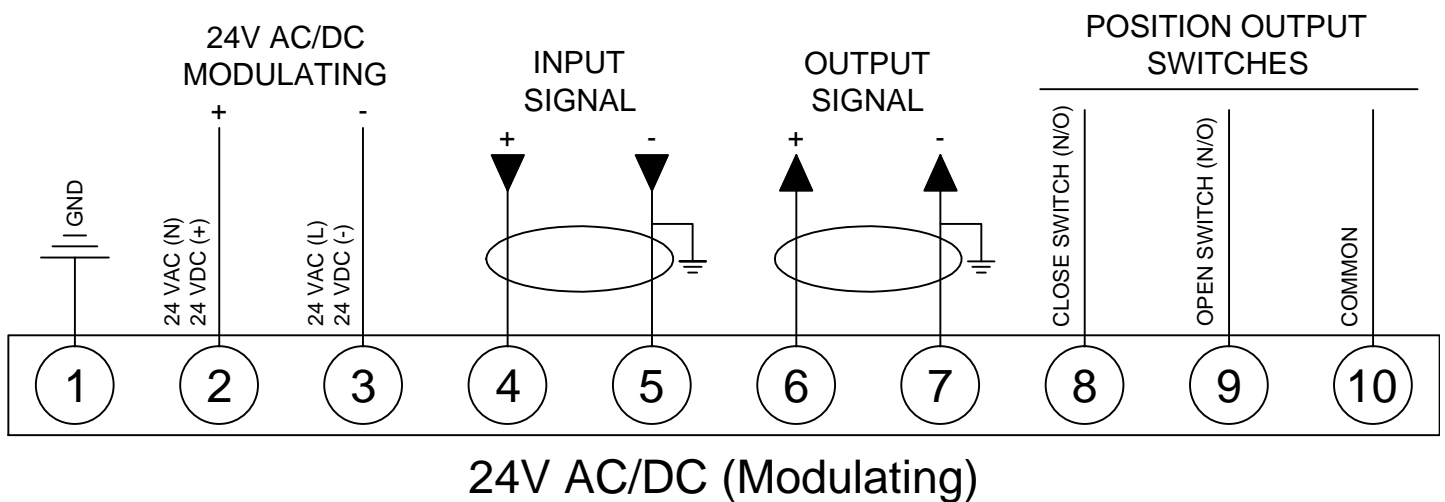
24V AC/DC
MODULATING

INPUT
SIGNAL

OUTPUT
SIGNAL

POSITION OUTPUT
SWITCHES

+
-
+
-
+
-

GND

24 VAC (N)
24 VDC (+)

24 VAC (L)
24 VDC (-)

CLOSE SWITCH (N/O)

OPEN SWITCH (N/O)

COMMON

1
2
3
4
5
6
7
8
9
10

24V AC/DC (Modulating)